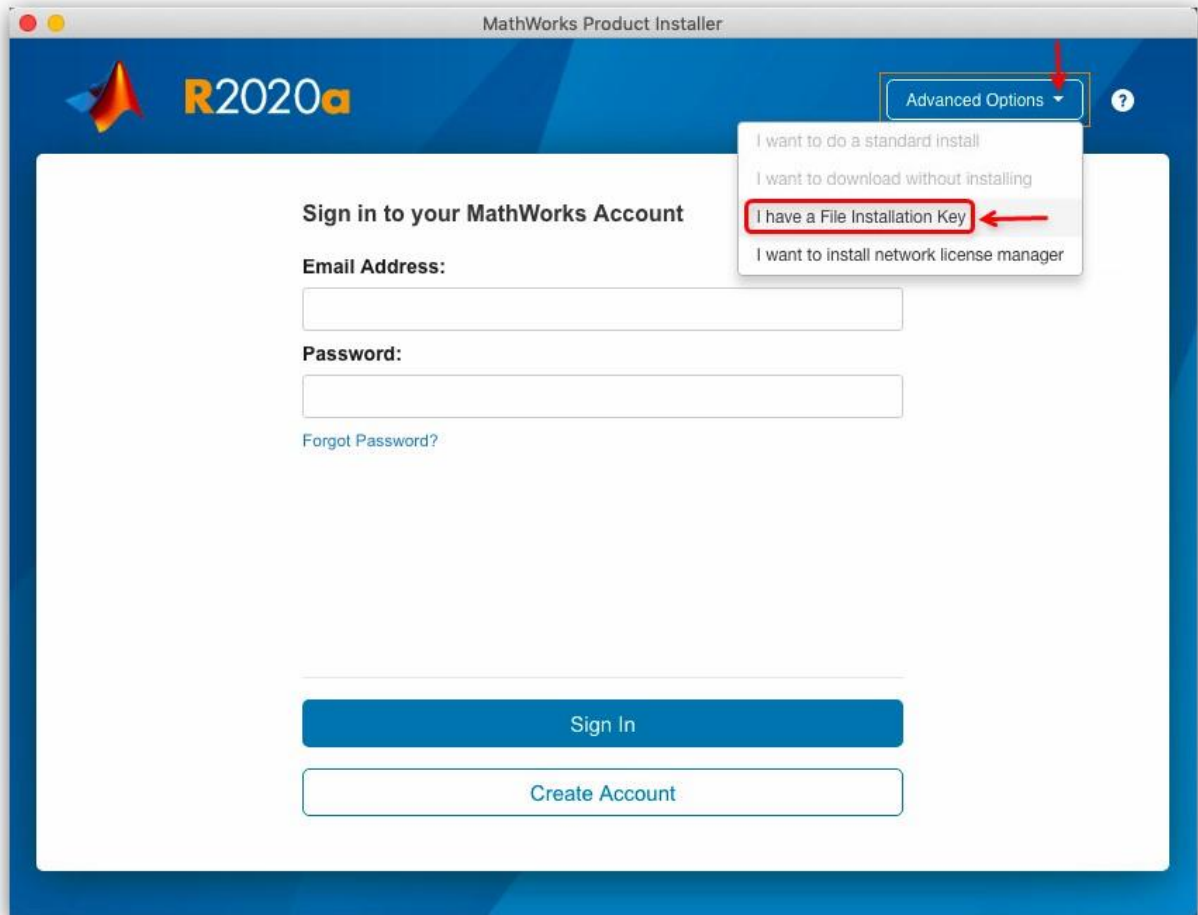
MathWorks Product Installer

R2020a

Advanced Options

?

I want to do a standard install

I want to download without installing

I have a File Installation Key

I want to install network license manager

Sign in to your MathWorks Account

Email Address:

Password:

Forgot Password?

Sign In

Create Account